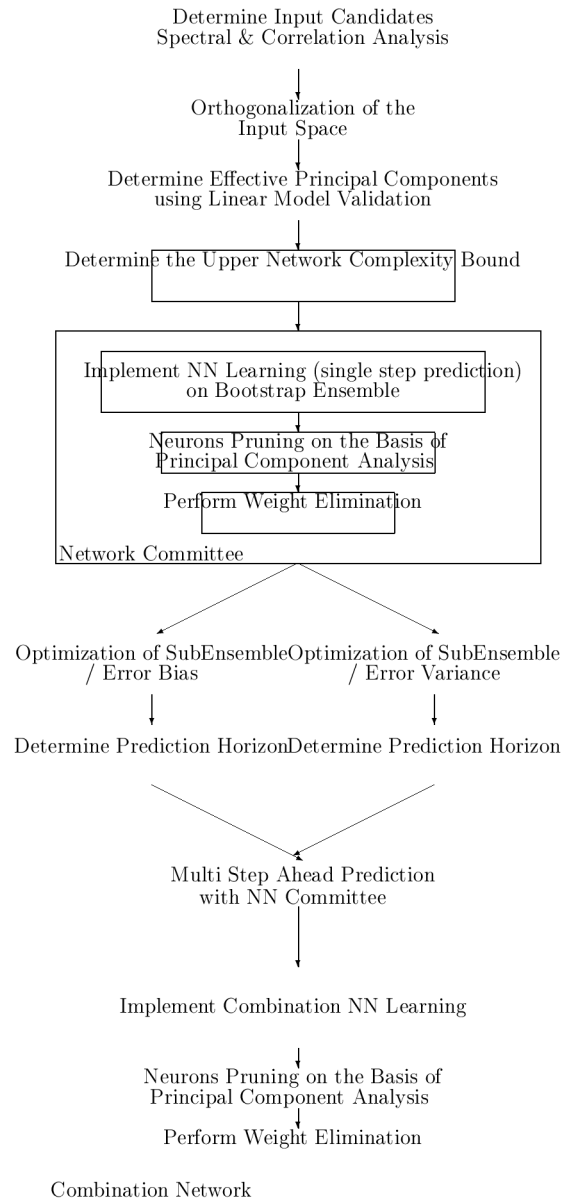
Determine Input Candidates
Spectral & Correlation Analysis

Orthogonalization of the
Input Space

Determine Effective Principal Components
using Linear Model Validation

Determine the Upper Network Complexity Bound

Implement NN Learning (single step prediction)
on Bootstrap Ensemble

Neurons Pruning on the Basis of
Principal Component Analysis

Perform Weight Elimination

Network Committee

Optimization of SubEnsemble
/ Error Bias

Optimization of SubEnsemble
/ Error Variance

Determine Prediction Horizon

Determine Prediction Horizon

Multi Step Ahead Prediction
with NN Committee

Implement Combination NN Learning

Neurons Pruning on the Basis of
Principal Component Analysis

Perform Weight Elimination

Combination Network